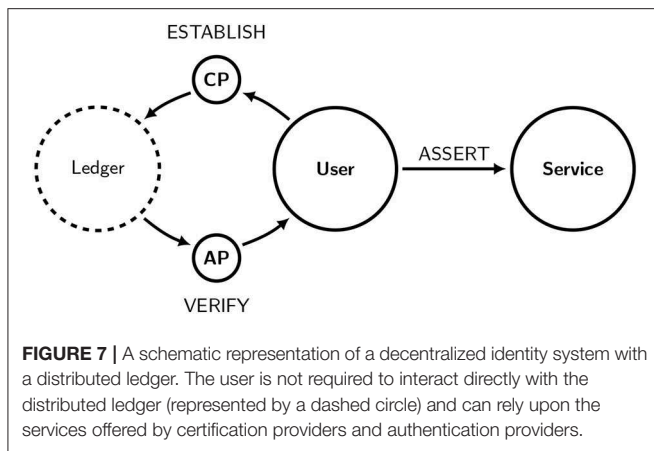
ESTABLISH

CP

Ledger

User

ASSERT

Service

AP

VERIFY

**FIGURE 7 |** A schematic representation of a decentralized identity system with a distributed ledger. The user is not required to interact directly with the distributed ledger (represented by a dashed circle) and can rely upon the services offered by certification providers and authentication providers.